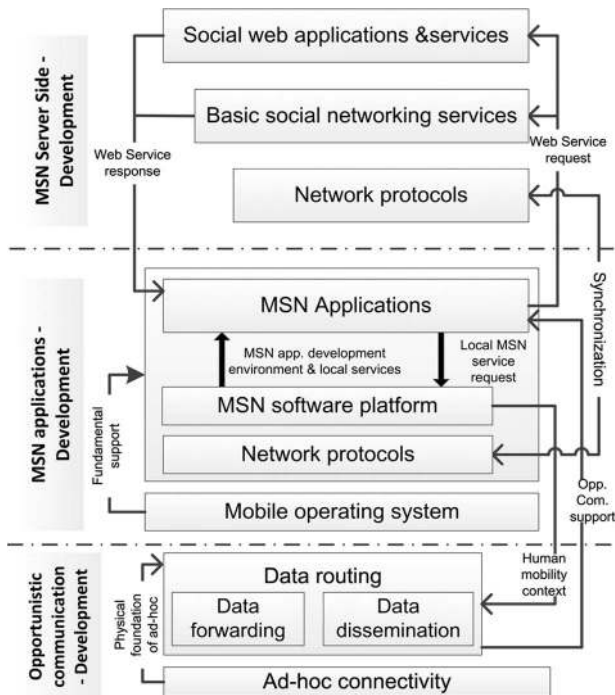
MSN Server Side - Development

Social web applications &services

Basic social networking services

Web Service response

Web Service request

Network protocols

MSN applications - Development

MSN Applications

Synchronization

MSN app. development environment & local services

Local MSN service request

Fundamental support

MSN software platform

Network protocols

Opp. Com. support

Mobile operating system

Opportunistic communication - Development

Human mobility context

Physical foundation of ad-hoc

Data routing

Data forwarding

Data dissemination

Ad-hoc connectivity